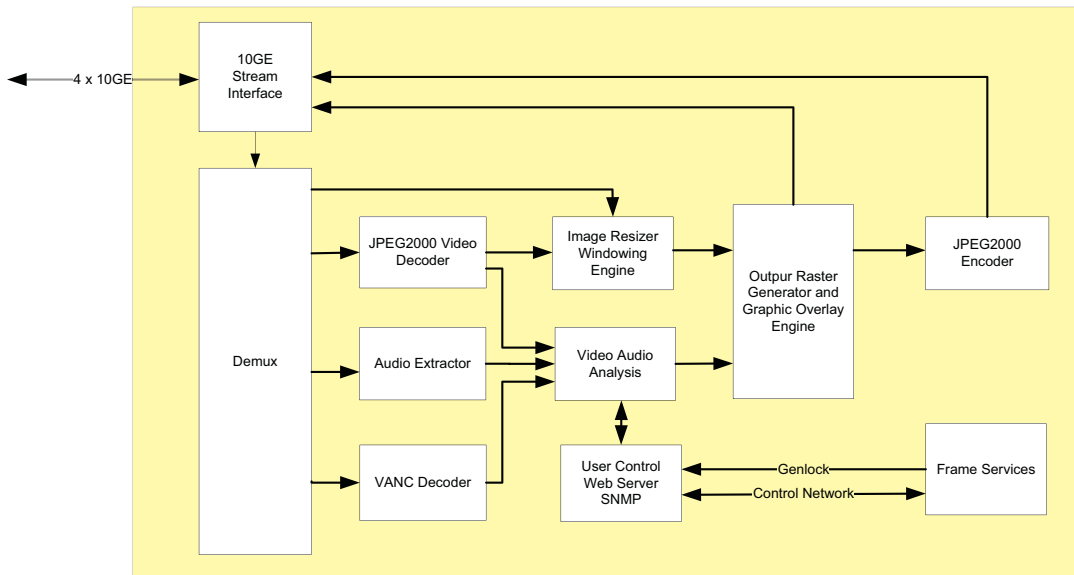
4 x 10GE

10GE Stream Interface

Demux

JPEG2000 Video Decoder

Image Resizer Windowing Engine

Outpur Raster Generator and Graphic Overlay Engine

JPEG2000 Encoder

Audio Extractor

Video Audio Analysis

VANC Decoder

User Control Web Server SNMP

Genlock

Control Network

Frame Services